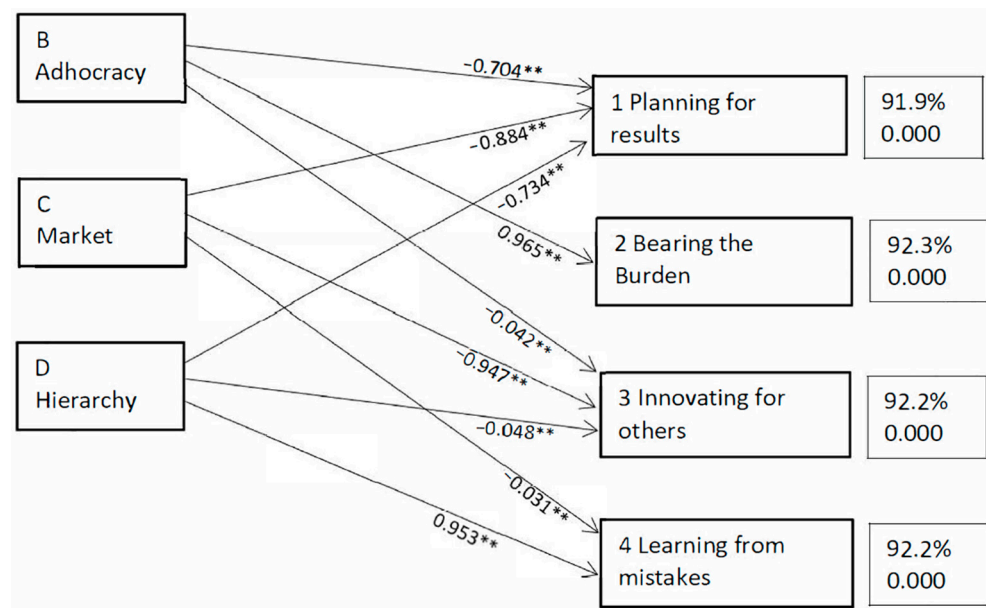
B
Adhocracy

C
Market

D
Hierarchy

-0.704**
-0.884**
-0.734**
0.965**
-0.042**
-0.947**
-0.048**
-0.031**
0.953**

1 Planning for results

91.9%
0.000

2 Bearing the Burden

92.3%
0.000

3 Innovating for others

92.2%
0.000

4 Learning from mistakes

92.2%
0.000